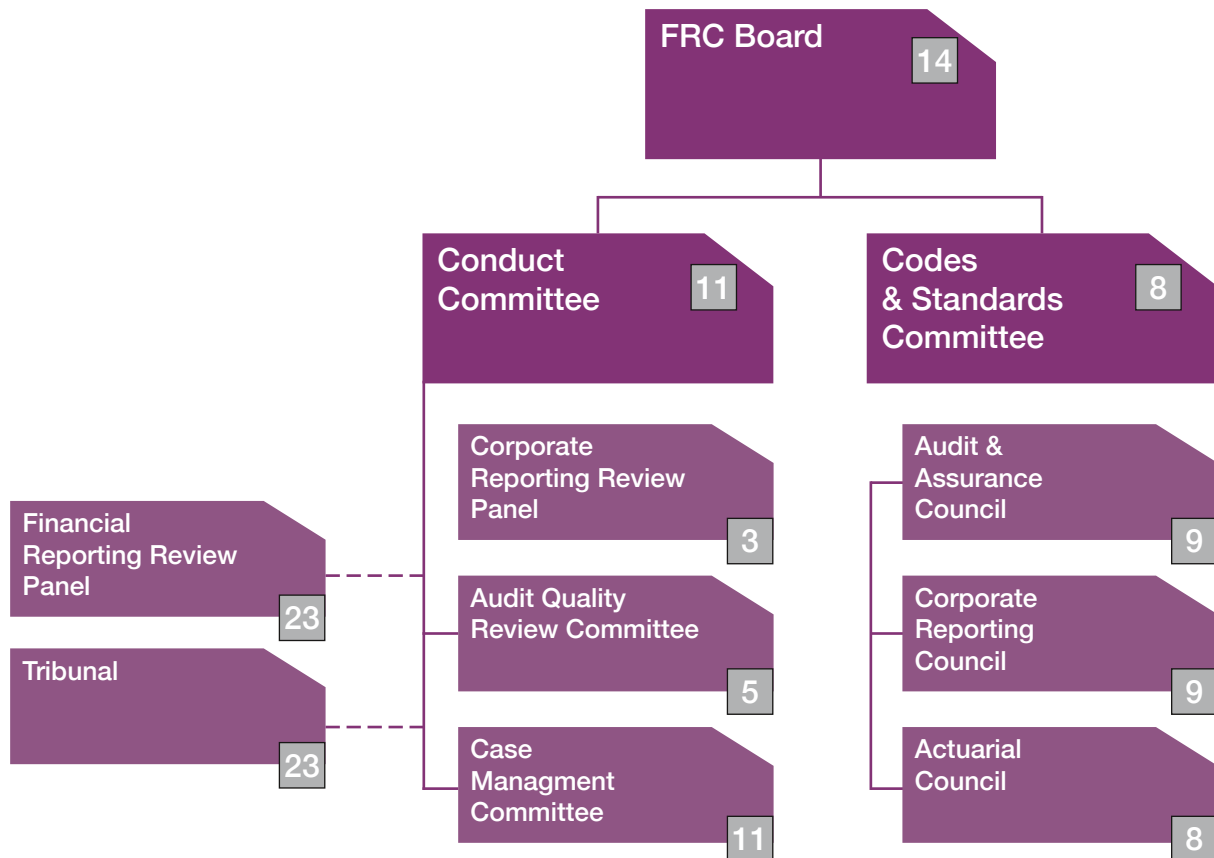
FRC Board
14

Conduct Committee
11

Codes & Standards Committee
8

Financial Reporting Review Panel
23

Tribunal
23

Corporate Reporting Review Panel
3

Audit Quality Review Committee
5

Case Managment Committee
11

Audit & Assurance Council
9

Corporate Reporting Council
9

Actuarial Council
8